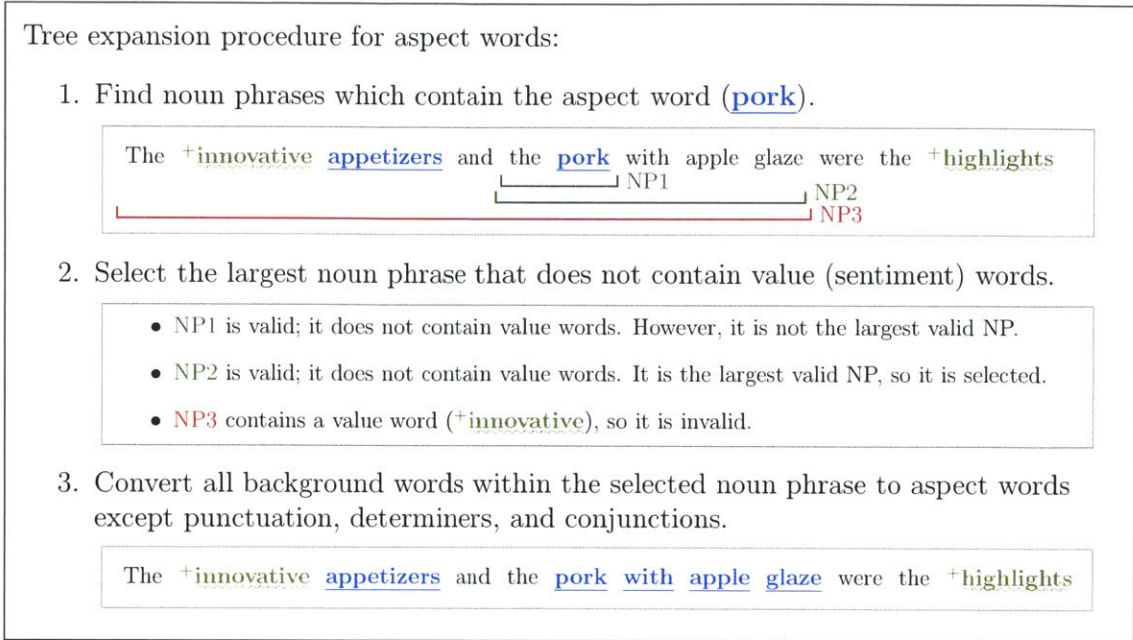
Tree expansion procedure for aspect words:

1. Find noun phrases which contain the aspect word (pork).

The $^{+}$innovative appetizers and the pork with apple glaze were the $^{+}$highlights

NP1

NP2

NP3

2. Select the largest noun phrase that does not contain value (sentiment) words.

• NP1 is valid; it does not contain value words. However, it is not the largest valid NP.

• NP2 is valid; it does not contain value words. It is the largest valid NP, so it is selected.

• NP3 contains a value word ($^{+}$innovative), so it is invalid.

3. Convert all background words within the selected noun phrase to aspect words except punctuation, determiners, and conjunctions.

The $^{+}$innovative appetizers and the pork with apple glaze were the $^{+}$highlights